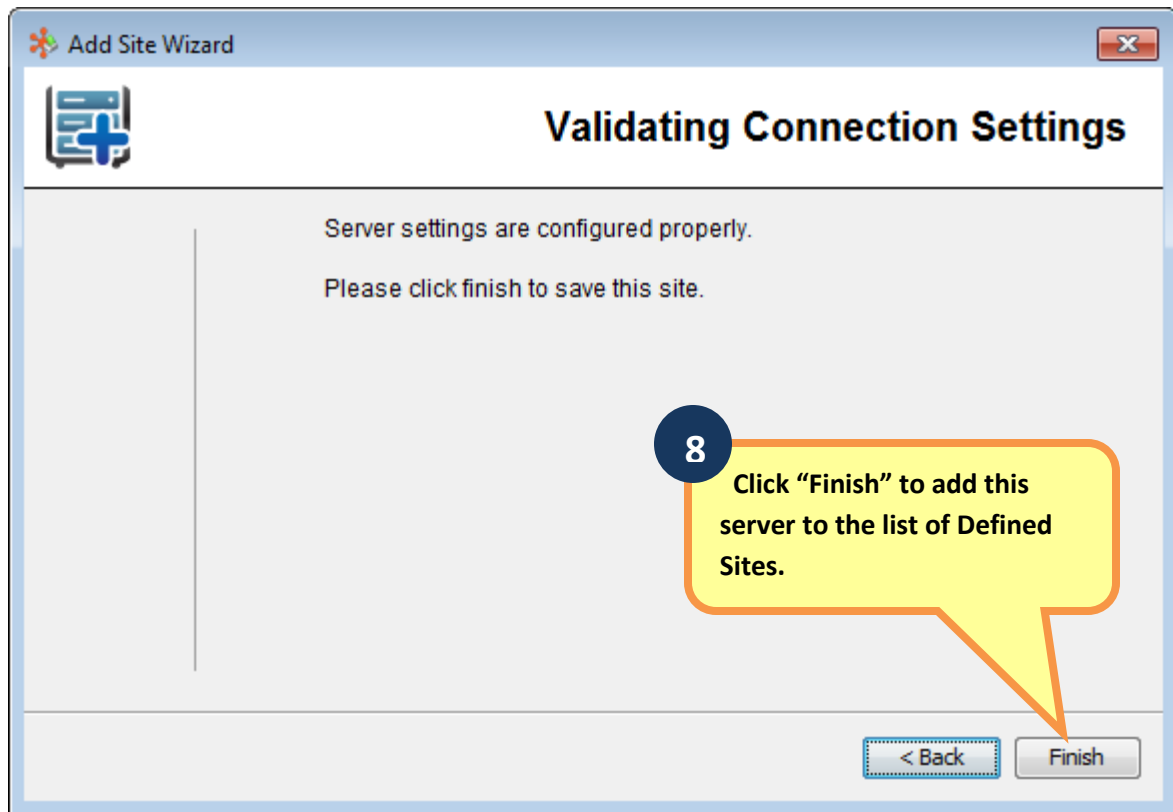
Add Site Wizard

Validating Connection Settings

Server settings are configured properly.

Please click finish to save this site.

8

Click “Finish” to add this server to the list of Defined Sites.

< Back

Finish